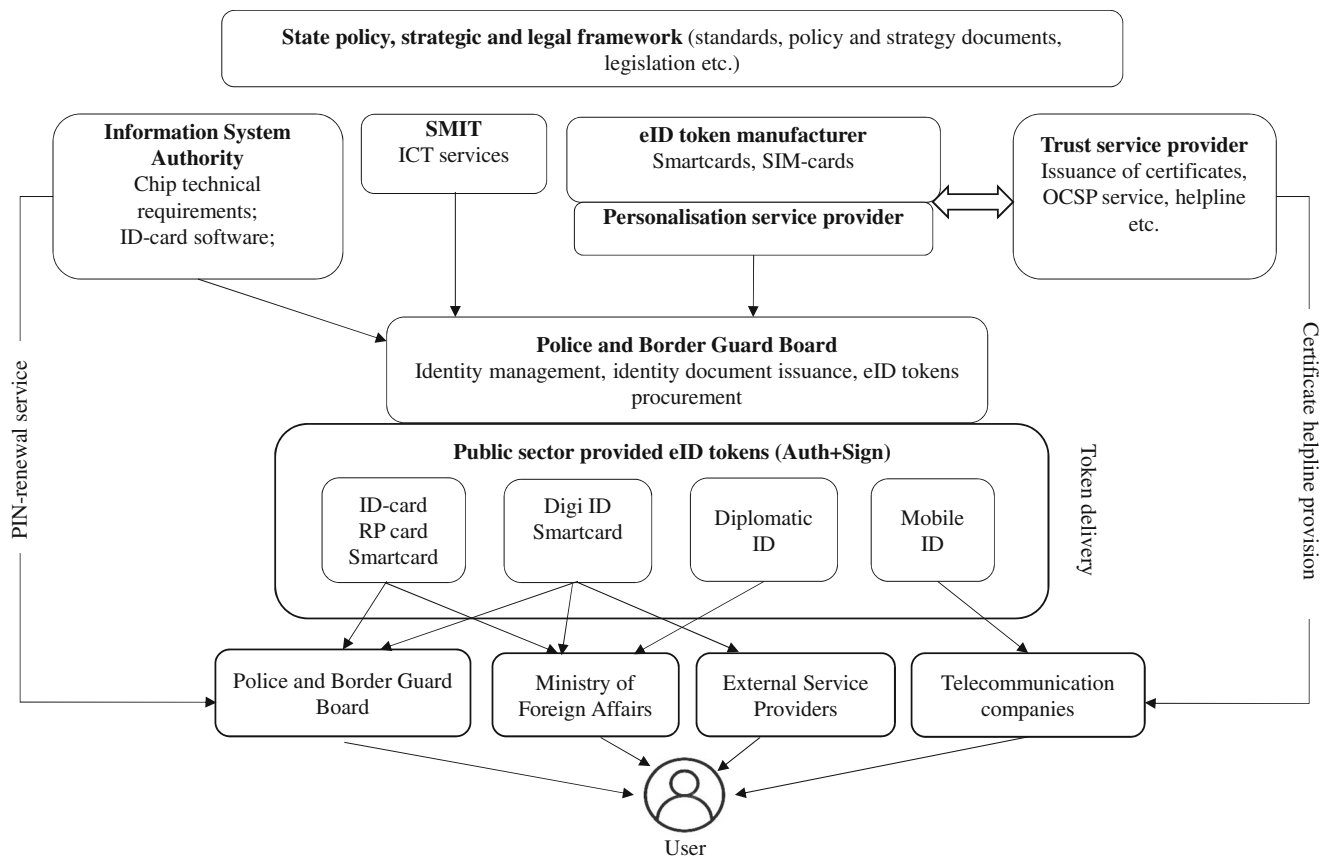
**State policy, strategic and legal framework** (standards, policy and strategy documents, legislation etc.)

**Information System Authority**
Chip technical requirements;
ID-card software;

**SMIT**
ICT services

**eID token manufacturer**
Smartcards, SIM-cards

**Personalisation service provider**

**Trust service provider**
Issuance of certificates, OCSP service, helpline etc.

PIN-renewal service

Certificate helpline provision

**Police and Border Guard Board**
Identity management, identity document issuance, eID tokens procurement

**Public sector provided eID tokens (Auth+Sign)**

ID-card
RP card
Smartcard

Digi ID
Smartcard

Diplomatic
ID

Mobile
ID

Token delivery

Police and Border Guard Board

Ministry of Foreign Affairs

External Service Providers

Telecommunication companies

User